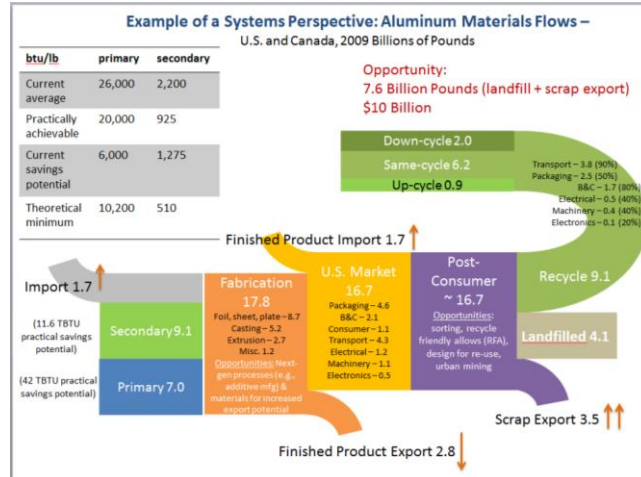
Example of a Systems Perspective: Aluminum Materials Flows –
U.S. and Canada, 2009 Billions of Pounds

| btu/lb | primary | secondary |
|---|---|---|
| Current average | 26,000 | 2,200 |
| Practically achievable | 20,000 | 925 |
| Current savings potential | 6,000 | 1,275 |
| Theoretical minimum | 10,200 | 510 |

Opportunity:
7.6 Billion Pounds (landfill + scrap export)
$10 Billion

Down-cycle 2.0
Same-cycle 6.2
Up-cycle 0.9

Transport – 3.8 (90%)
Packaging – 2.5 (50%)
B&C – 1.7 (80%)
Electrical – 0.5 (40%)
Machinery – 0.4 (40%)
Electronics – 0.1 (20%)

Finished Product Import 1.7

Import 1.7

(11.6 TBTU practical savings potential)
Secondary 9.1

(42 TBTU practical savings potential)
Primary 7.0

Fabrication
17.8
Foil, sheet, plate – 8.7
Casting – 5.2
Extrusion – 2.7
Misc. 1.2
Opportunities: Next-gen processes (e.g., additive mfg) & materials for increased export potential

U.S. Market
16.7
Packaging – 4.6
B&C – 2.1
Consumer – 1.1
Transport – 4.3
Electrical – 1.2
Machinery – 1.1
Electronics – 0.5

Post-Consumer
~ 16.7
Opportunities: sorting, recycle friendly allows (RFA), design for re-use, urban mining

Recycle 9.1

Landfilled 4.1

Scrap Export 3.5

Finished Product Export 2.8